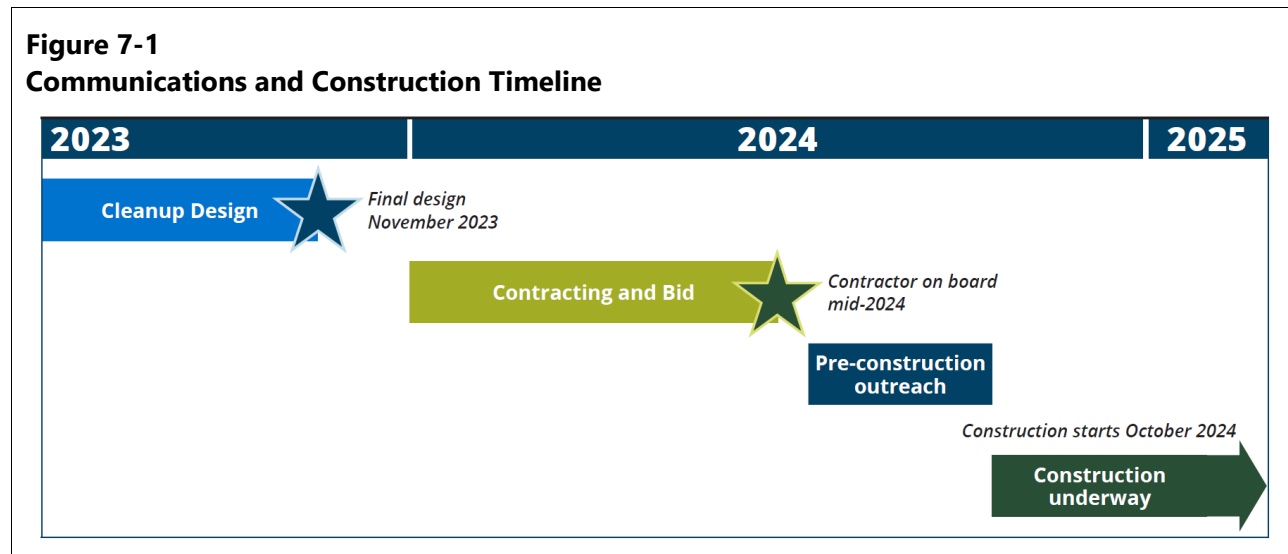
Figure 7-1
Communications and Construction Timeline

2023
2024
2025

Cleanup Design
Final design
November 2023

Contracting and Bid
Contractor on board
mid-2024

Pre-construction outreach

Construction starts October 2024

Construction underway